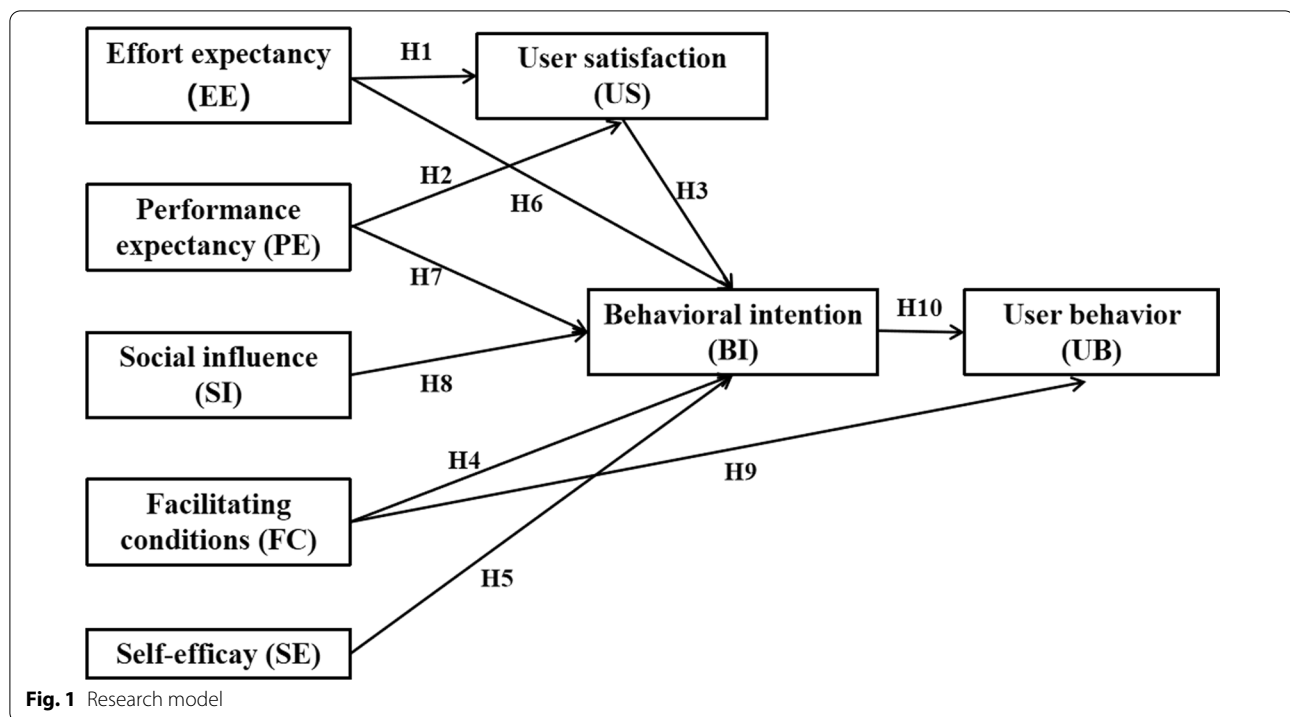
Effort expectancy (EE)

H1

User satisfaction (US)

H2

H6

H3

Performance expectancy (PE)

H7

Behavioral intention (BI)

H10

User behavior (UB)

Social influence (SI)

H8

H4

H9

Facilitating conditions (FC)

H5

Self-efficay (SE)

**Fig. 1** Research model